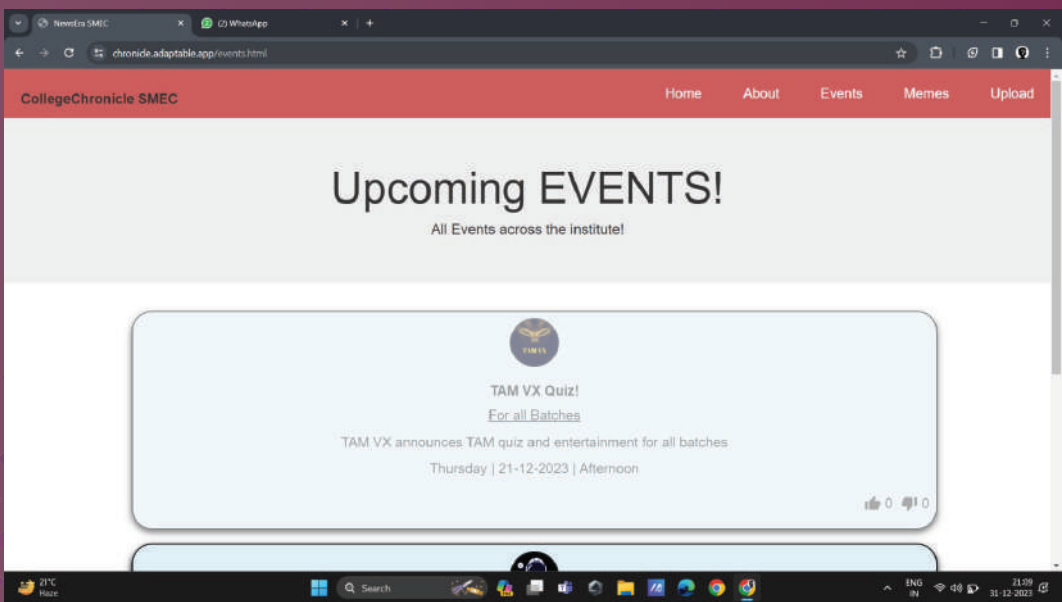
NewsEra SMEC
(2) WhatsApp
chronicle.adaptable.app/events.html

CollegeChronicle SMEC

Home About Events Memes Upload

Upcoming EVENTS!

All Events across the institute!

TAM VX Quiz!

For all Batches

TAM VX announces TAM quiz and entertainment for all batches

Thursday | 21-12-2023 | Afternoon

0 0

21°C Haze

Search

ENG IN

21:09 31-12-2023